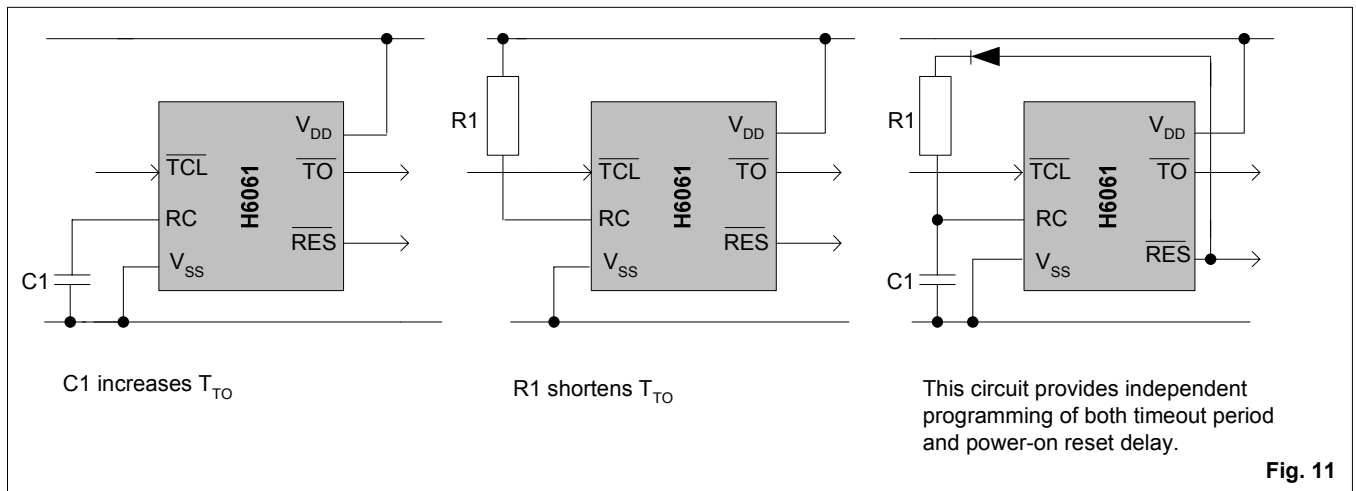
$V_{DD}$
$\overline{TCL}$
H6061
$\overline{TO}$
RC
$\overline{RES}$
$V_{SS}$
C1

C1 increases $T_{TO}$

R1
$V_{DD}$
$\overline{TCL}$
H6061
$\overline{TO}$
RC
$\overline{RES}$
$V_{SS}$

R1 shortens $T_{TO}$

R1
$V_{DD}$
$\overline{TCL}$
H6061
$\overline{TO}$
RC
$\overline{RES}$
$V_{SS}$
C1

This circuit provides independent programming of both timeout period and power-on reset delay.

Fig. 11